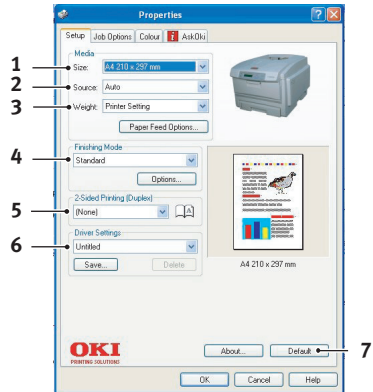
Properties

Setup | Job Options | Colour | AskOki

Media

1 Size: A4 210 x 297 mm

2 Source: Auto

3 Weight: Printer Setting

Paper Feed Options...

Finishing Mode

4 Standard

Options...

2-Sided Printing (Duplex)

5 (None)

Driver Settings

6 Untitled

Save... Delete

A4 210 x 297 mm

OKI PRINTING SOLUTIONS

About... Default 7

OK Cancel Help